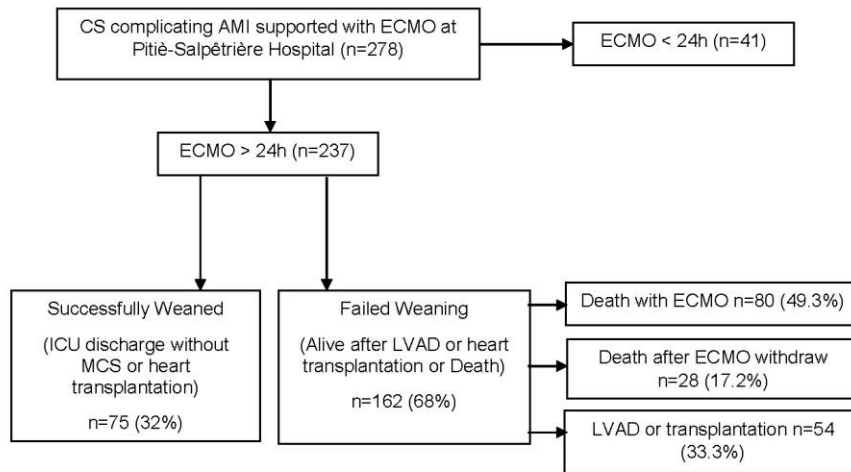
CS complicating AMI supported with ECMO at Pitiè-Salpêtrière Hospital (n=278)

ECMO < 24h (n=41)

ECMO > 24h (n=237)

Successfully Weaned

(ICU discharge without MCS or heart transplantation)

n=75 (32%)

Failed Weaning

(Alive after LVAD or heart transplantation or Death)

n=162 (68%)

Death with ECMO n=80 (49.3%)

Death after ECMO withdraw n=28 (17.2%)

LVAD or transplantation n=54 (33.3%)